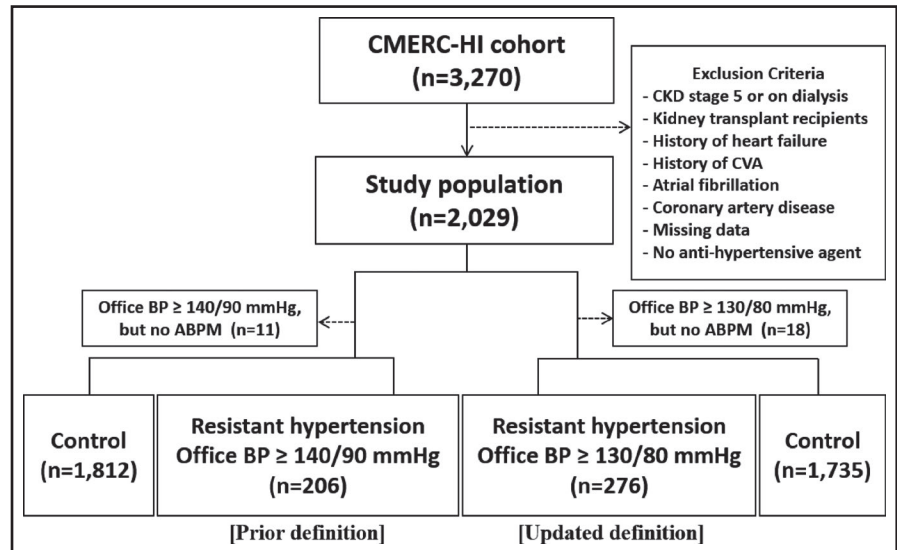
CMERC-HI cohort
(n=3,270)

Exclusion Criteria
- CKD stage 5 or on dialysis
- Kidney transplant recipients
- History of heart failure
- History of CVA
- Atrial fibrillation
- Coronary artery disease
- Missing data
- No anti-hypertensive agent

Study population
(n=2,029)

Office BP ≥ 140/90 mmHg, but no ABPM (n=11)

Office BP ≥ 130/80 mmHg, but no ABPM (n=18)

Control
(n=1,812)

Resistant hypertension
Office BP ≥ 140/90 mmHg
(n=206)

Resistant hypertension
Office BP ≥ 130/80 mmHg
(n=276)

Control
(n=1,735)

[Prior definition]

[Updated definition]